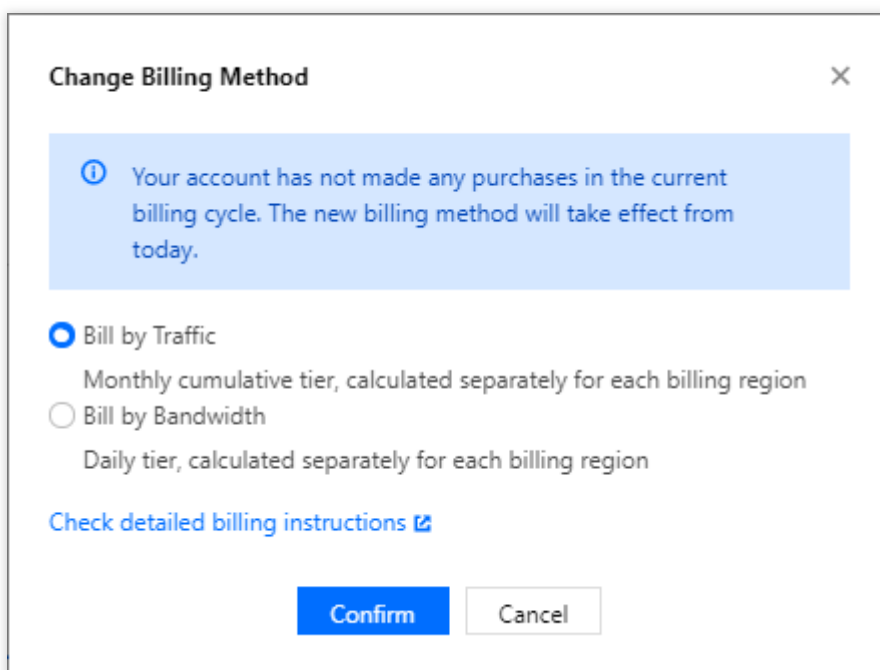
Change Billing Method

×

Your account has not made any purchases in the current billing cycle. The new billing method will take effect from today.

Bill by Traffic

Monthly cumulative tier, calculated separately for each billing region

Bill by Bandwidth

Daily tier, calculated separately for each billing region

Check detailed billing instructions

Confirm

Cancel